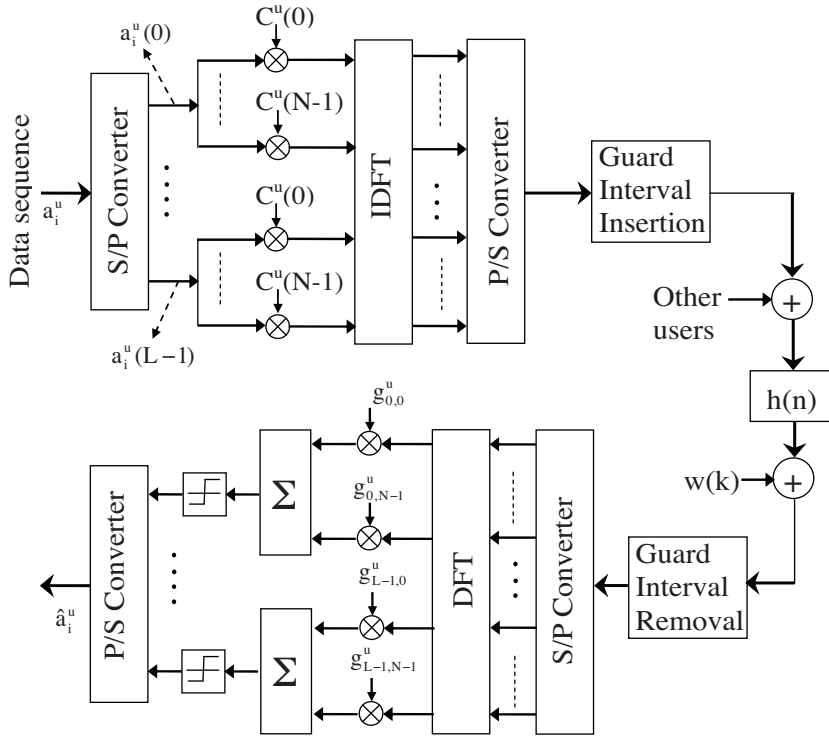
Data sequence
$a_i^u$
S/P Converter
$a_i^u(0)$
$a_i^u(L-1)$
$C^u(0)$
$C^u(N-1)$
$C^u(0)$
$C^u(N-1)$
IDFT
P/S Converter
Guard Interval Insertion
Other users
+
h(n)
w(k)
+
Guard Interval Removal
S/P Converter
DFT
$g_{0,0}^u$
$g_{0,N-1}^u$
$g_{L-1,0}^u$
$g_{L-1,N-1}^u$
$\Sigma$
$\Sigma$
P/S Converter
$\hat{a}_i^u$